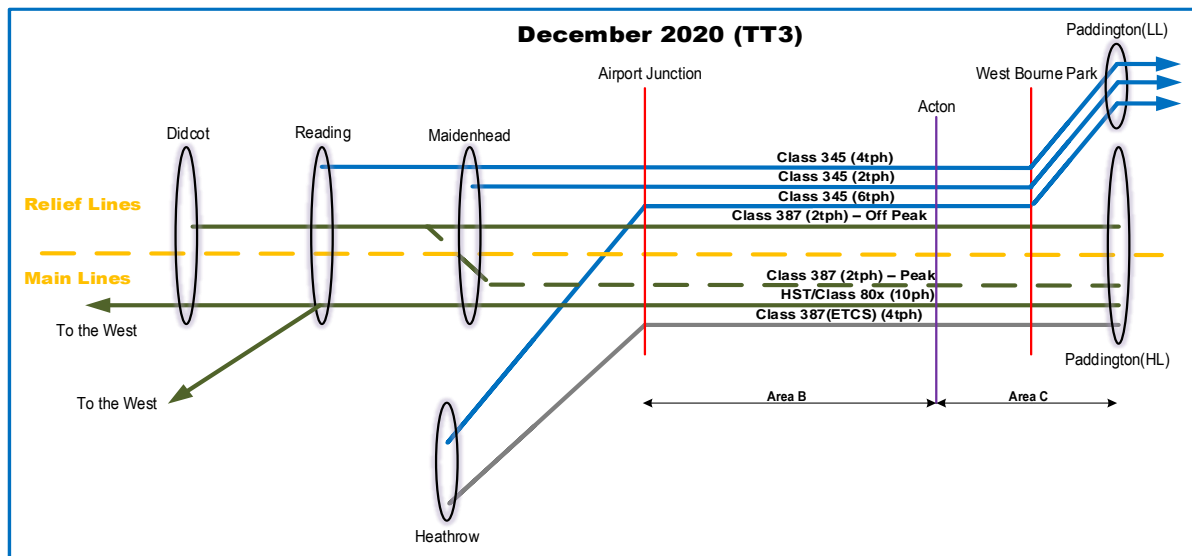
December 2020 (TT3)

Paddington(LL)

Airport Junction

West Bourne Park

Acton

Didcot

Reading

Maidenhead

Class 345 (4tph)

Class 345 (2tph)

Class 345 (6tph)

Relief Lines

Class 387 (2tph) – Off Peak

Main Lines

Class 387 (2tph) – Peak

HST/Class 80x (10ph)

To the West

Class 387(ETCS) (4tph)

Paddington(HL)

To the West

Area B

Area C

Heathrow